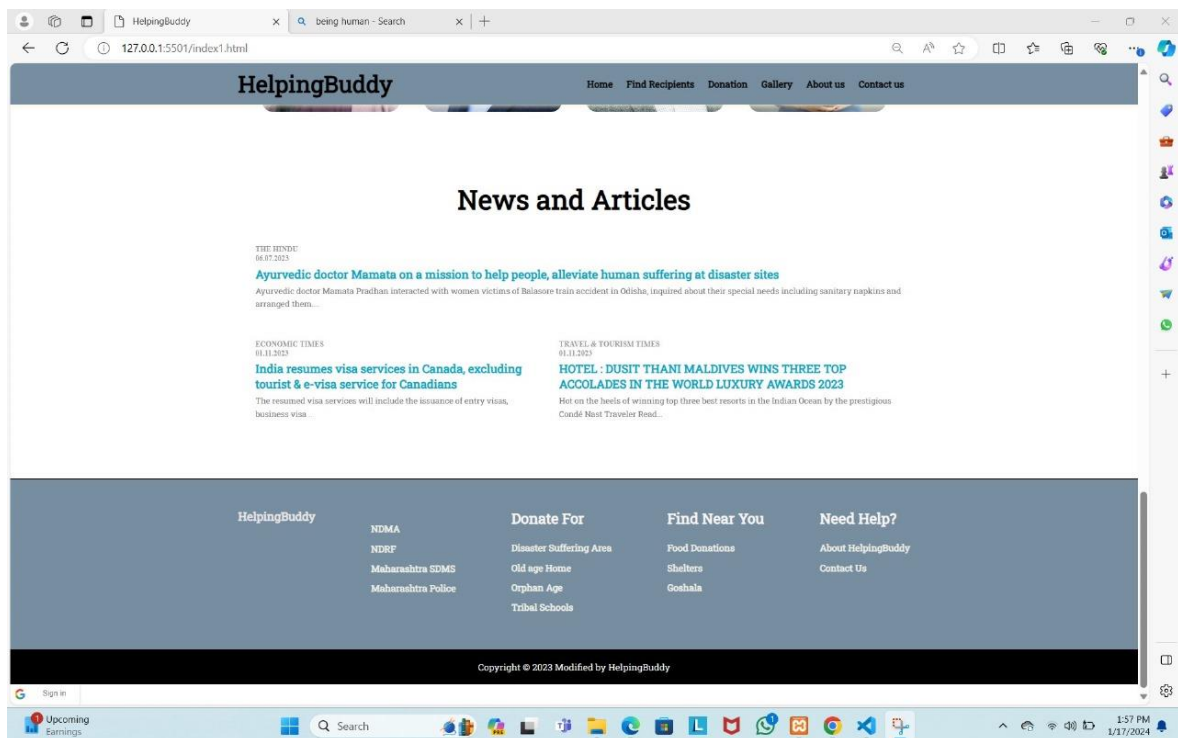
HelpingBuddy
being human - Search
127.0.0.1:5501/index1.html

HelpingBuddy
Home Find Recipients Donation Gallery About us Contact us

News and Articles

THE HINDU
06.07.2023
Ayurvedic doctor Mamata on a mission to help people, alleviate human suffering at disaster sites
Ayurvedic doctor Mamata Pradhan interacted with women victims of Balasore train accident in Odisha, inquired about their special needs including sanitary napkins and arranged them...

ECONOMIC TIMES
01.11.2023
India resumes visa services in Canada, excluding tourist & e-visa service for Canadians
The resumed visa services will include the issuance of entry visas, business visa...

TRAVEL & TOURISM TIMES
01.11.2023
HOTEL : DUSIT THANI MALDIVES WINS THREE TOP ACCOLADES IN THE WORLD LUXURY AWARDS 2023
Hot on the heels of winning top three best resorts in the Indian Ocean by the prestigious Condé Nast Traveler Read...

HelpingBuddy

NDMA
NDRF
Maharashtra SDMS
Maharashtra Police

Donate For
Disaster Suffering Area
Old age Home
Orphan Age
Tribal Schools

Find Near You
Food Donations
Shelters
Goshala

Need Help?
About HelpingBuddy
Contact Us

Copyright © 2023 Modified by HelpingBuddy

Sign in

Upcoming
Earnings
Search
1:57 PM
1/17/2024